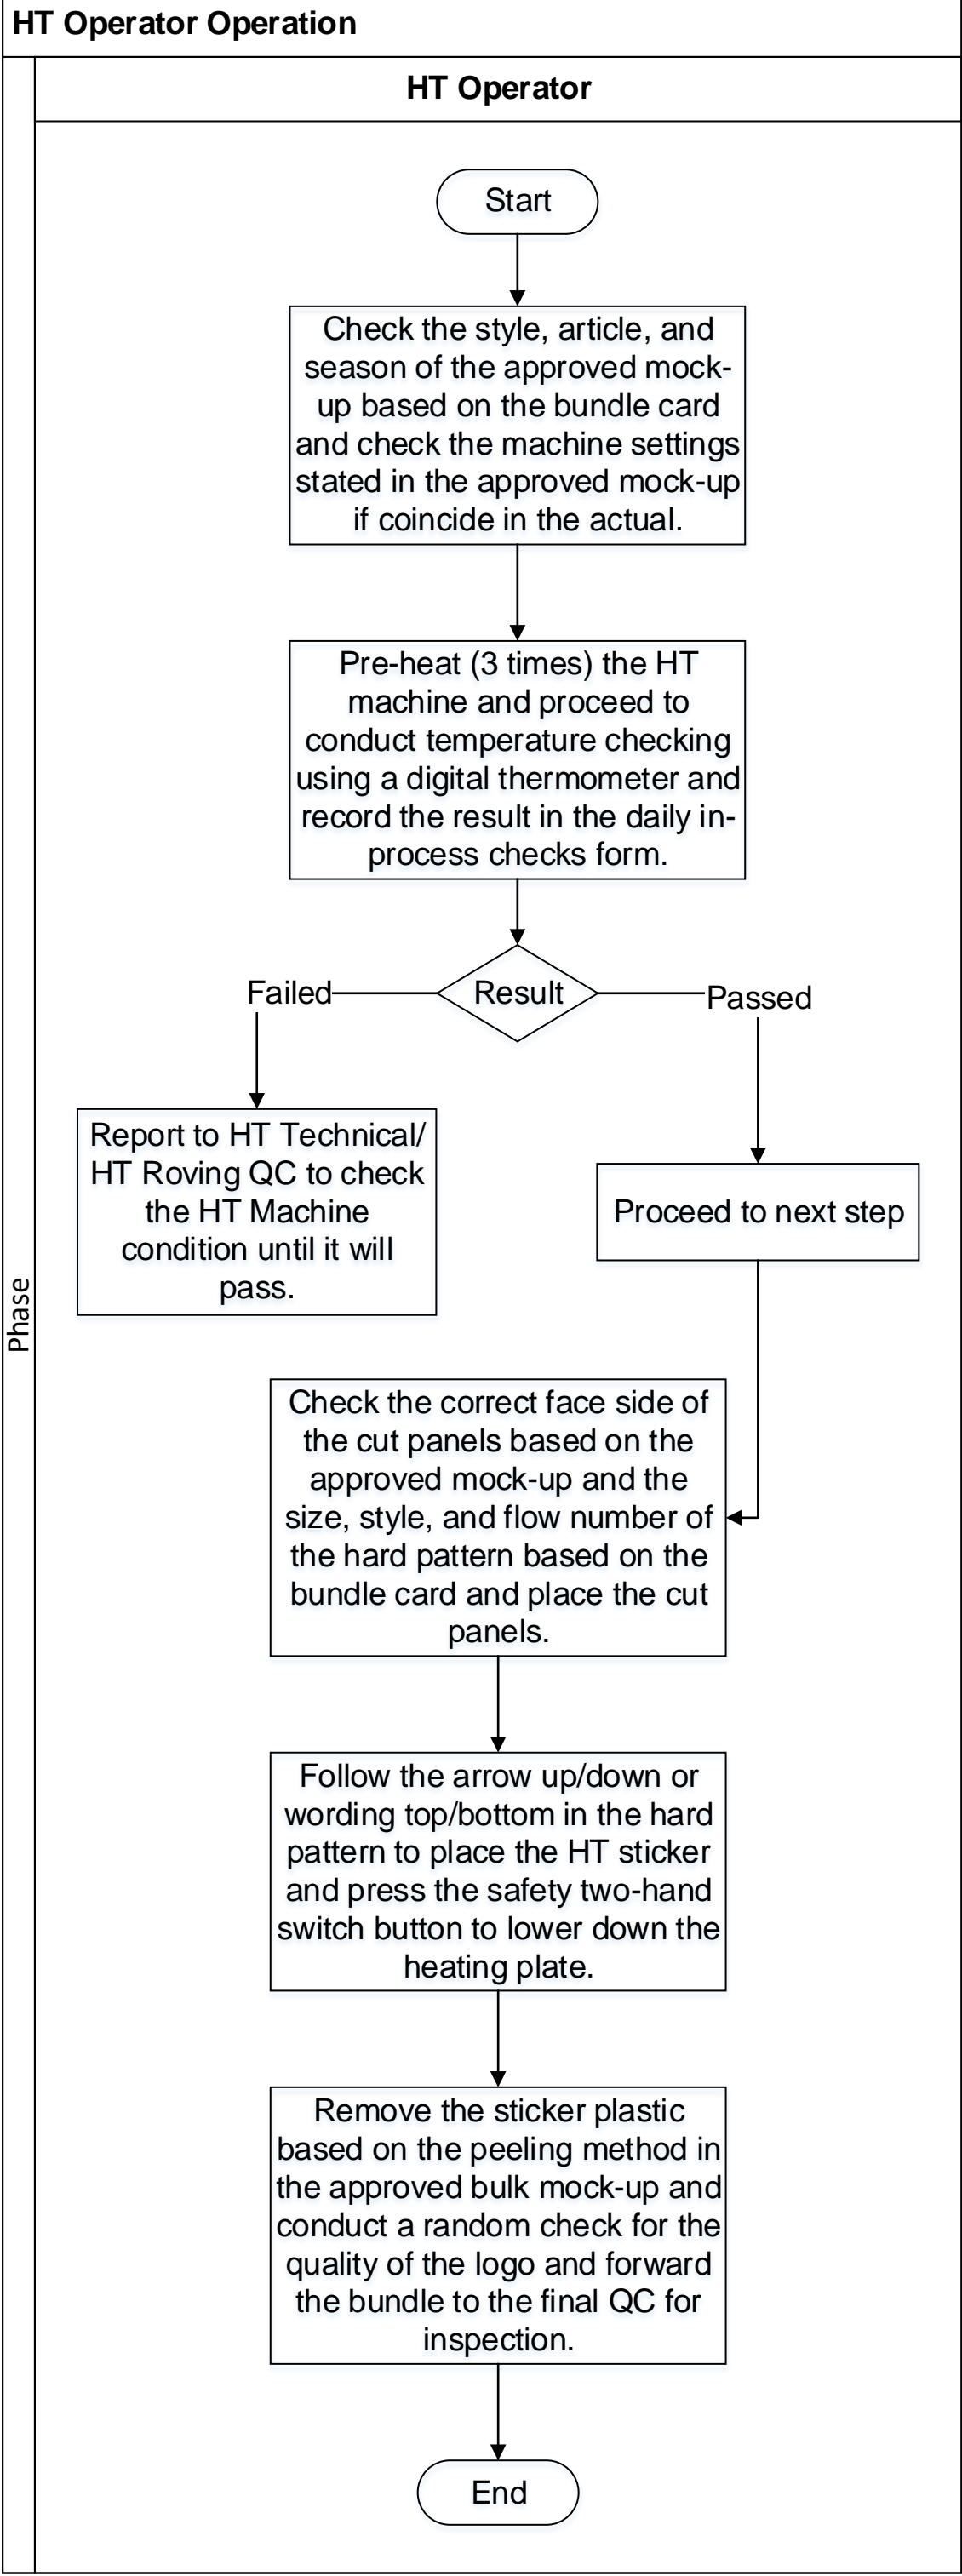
HT Operator Operation

HT Operator

Phase

Start

Check the style, article, and season of the approved mock-up based on the bundle card and check the machine settings stated in the approved mock-up if coincide in the actual.

Pre-heat (3 times) the HT machine and proceed to conduct temperature checking using a digital thermometer and record the result in the daily in-process checks form.

Failed

Result

Passed

Report to HT Technical/ HT Roving QC to check the HT Machine condition until it will pass.

Proceed to next step

Check the correct face side of the cut panels based on the approved mock-up and the size, style, and flow number of the hard pattern based on the bundle card and place the cut panels.

Follow the arrow up/down or wording top/bottom in the hard pattern to place the HT sticker and press the safety two-hand switch button to lower down the heating plate.

Remove the sticker plastic based on the peeling method in the approved bulk mock-up and conduct a random check for the quality of the logo and forward the bundle to the final QC for inspection.

End